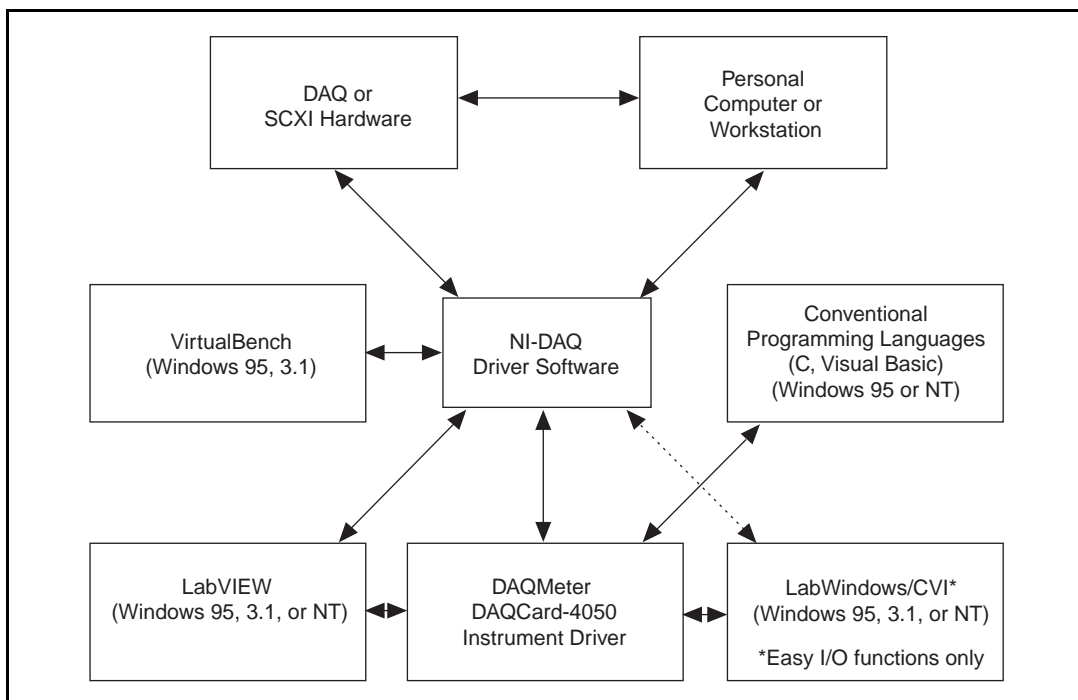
DAQ or SCXI Hardware

Personal Computer or Workstation

VirtualBench (Windows 95, 3.1)

NI-DAQ Driver Software

Conventional Programming Languages (C, Visual Basic) (Windows 95 or NT)

LabVIEW (Windows 95, 3.1, or NT)

DAQMeter DAQCard-4050 Instrument Driver

LabWindows/CVI* (Windows 95, 3.1, or NT)

*Easy I/O functions only